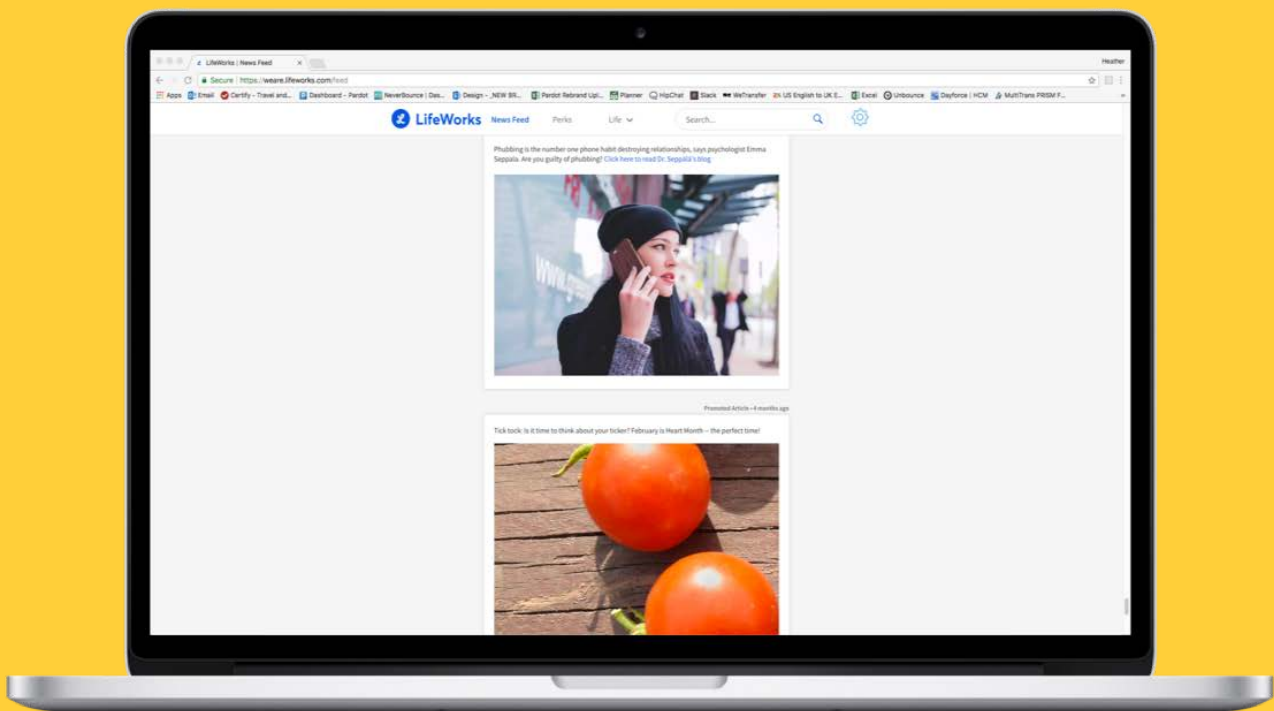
LifeWorks | News Feed
Heather
Secure https://weare.lifeworks.com/feed
Apps Email Certify - Travel and... Dashboard - Pardot NeverBounce | Das... Design - _NEW BR... Pardot Rebrand Upl... Planner HipChat Slack WeTransfer US English to UK E... Excel Unbounce Dayforce | HCM MultiTrans PRISM F...

LifeWorks News Feed Perks Life Search...

Phubbing is the number one phone habit destroying relationships, says psychologist Emma Seppala. Are you guilty of phubbing? Click here to read Dr. Seppälä's blog

Promoted Article • 4 months ago

Tick tock: Is it time to think about your ticker? February is Heart Month – the perfect time!